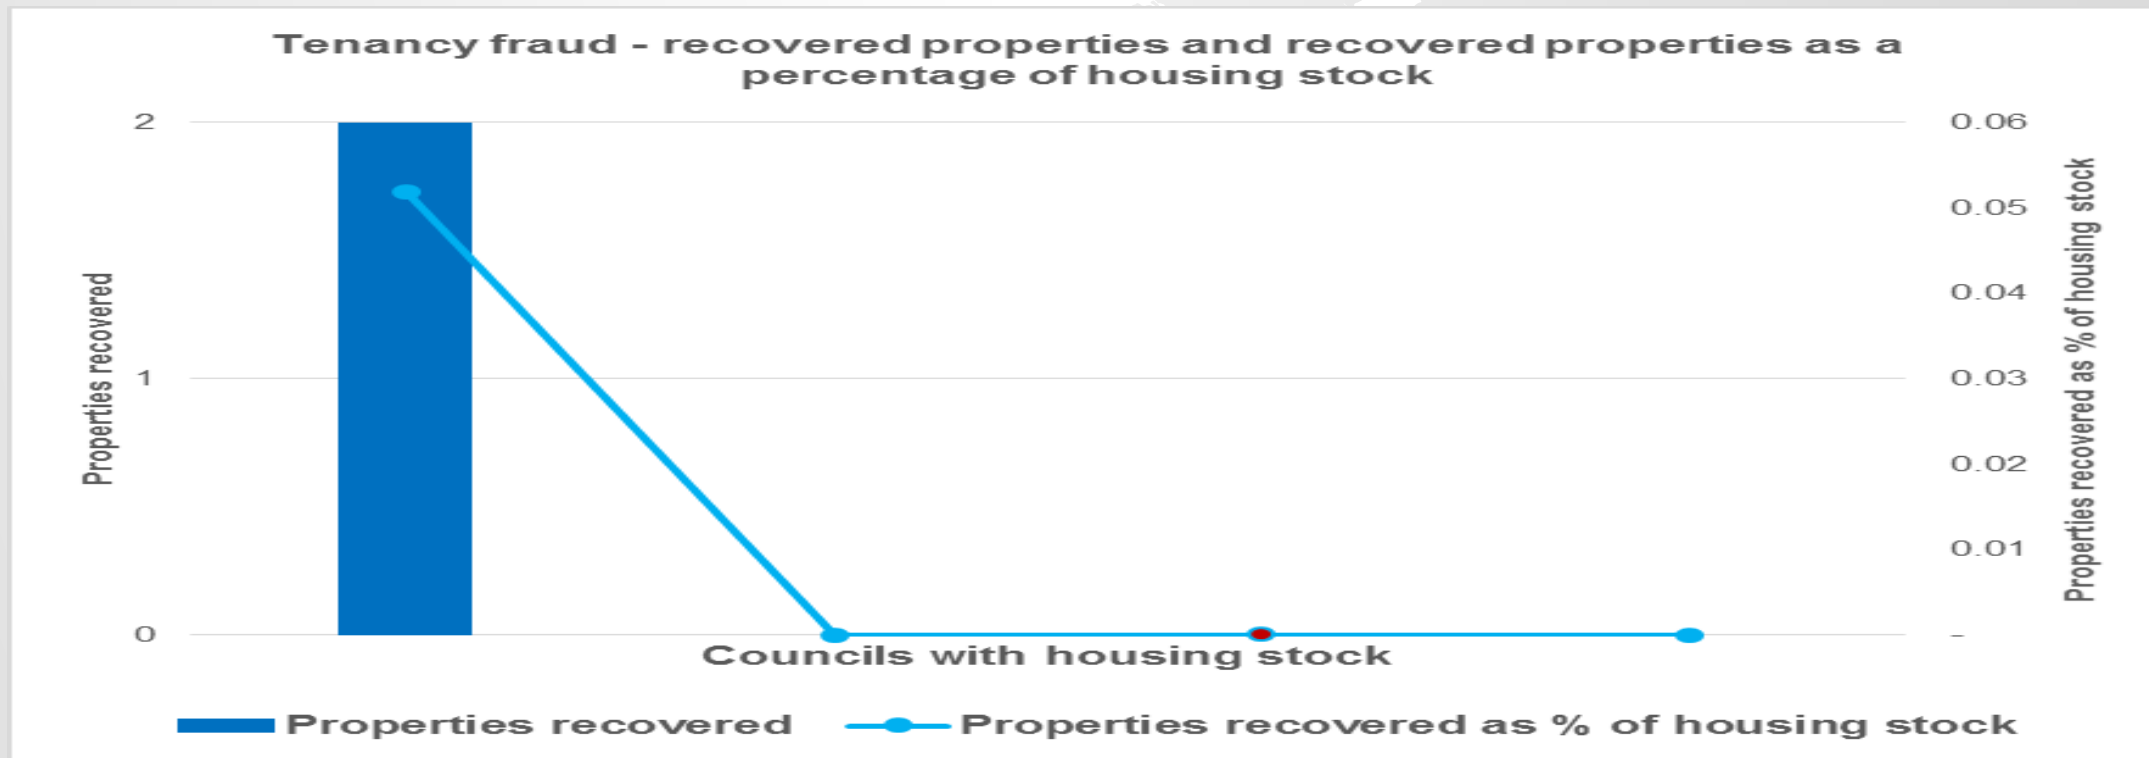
Tenancy fraud - recovered properties and recovered properties as a percentage of housing stock

Properties recovered

2

1

0

0.06

0.05

0.04

0.03

0.02

0.01

-

Properties recovered as % of housing stock

Councils with housing stock

Properties recovered

Properties recovered as % of housing stock